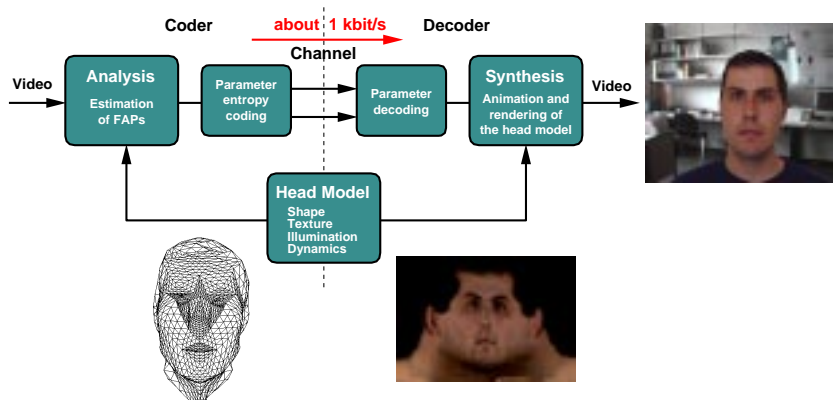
Coder

about 1 kbit/s

Decoder

Channel

Video

Analysis
Estimation of FAPs

Parameter entropy coding

Parameter decoding

Synthesis
Animation and rendering of the head model

Video

Head Model
Shape
Texture
Illumination
Dynamics